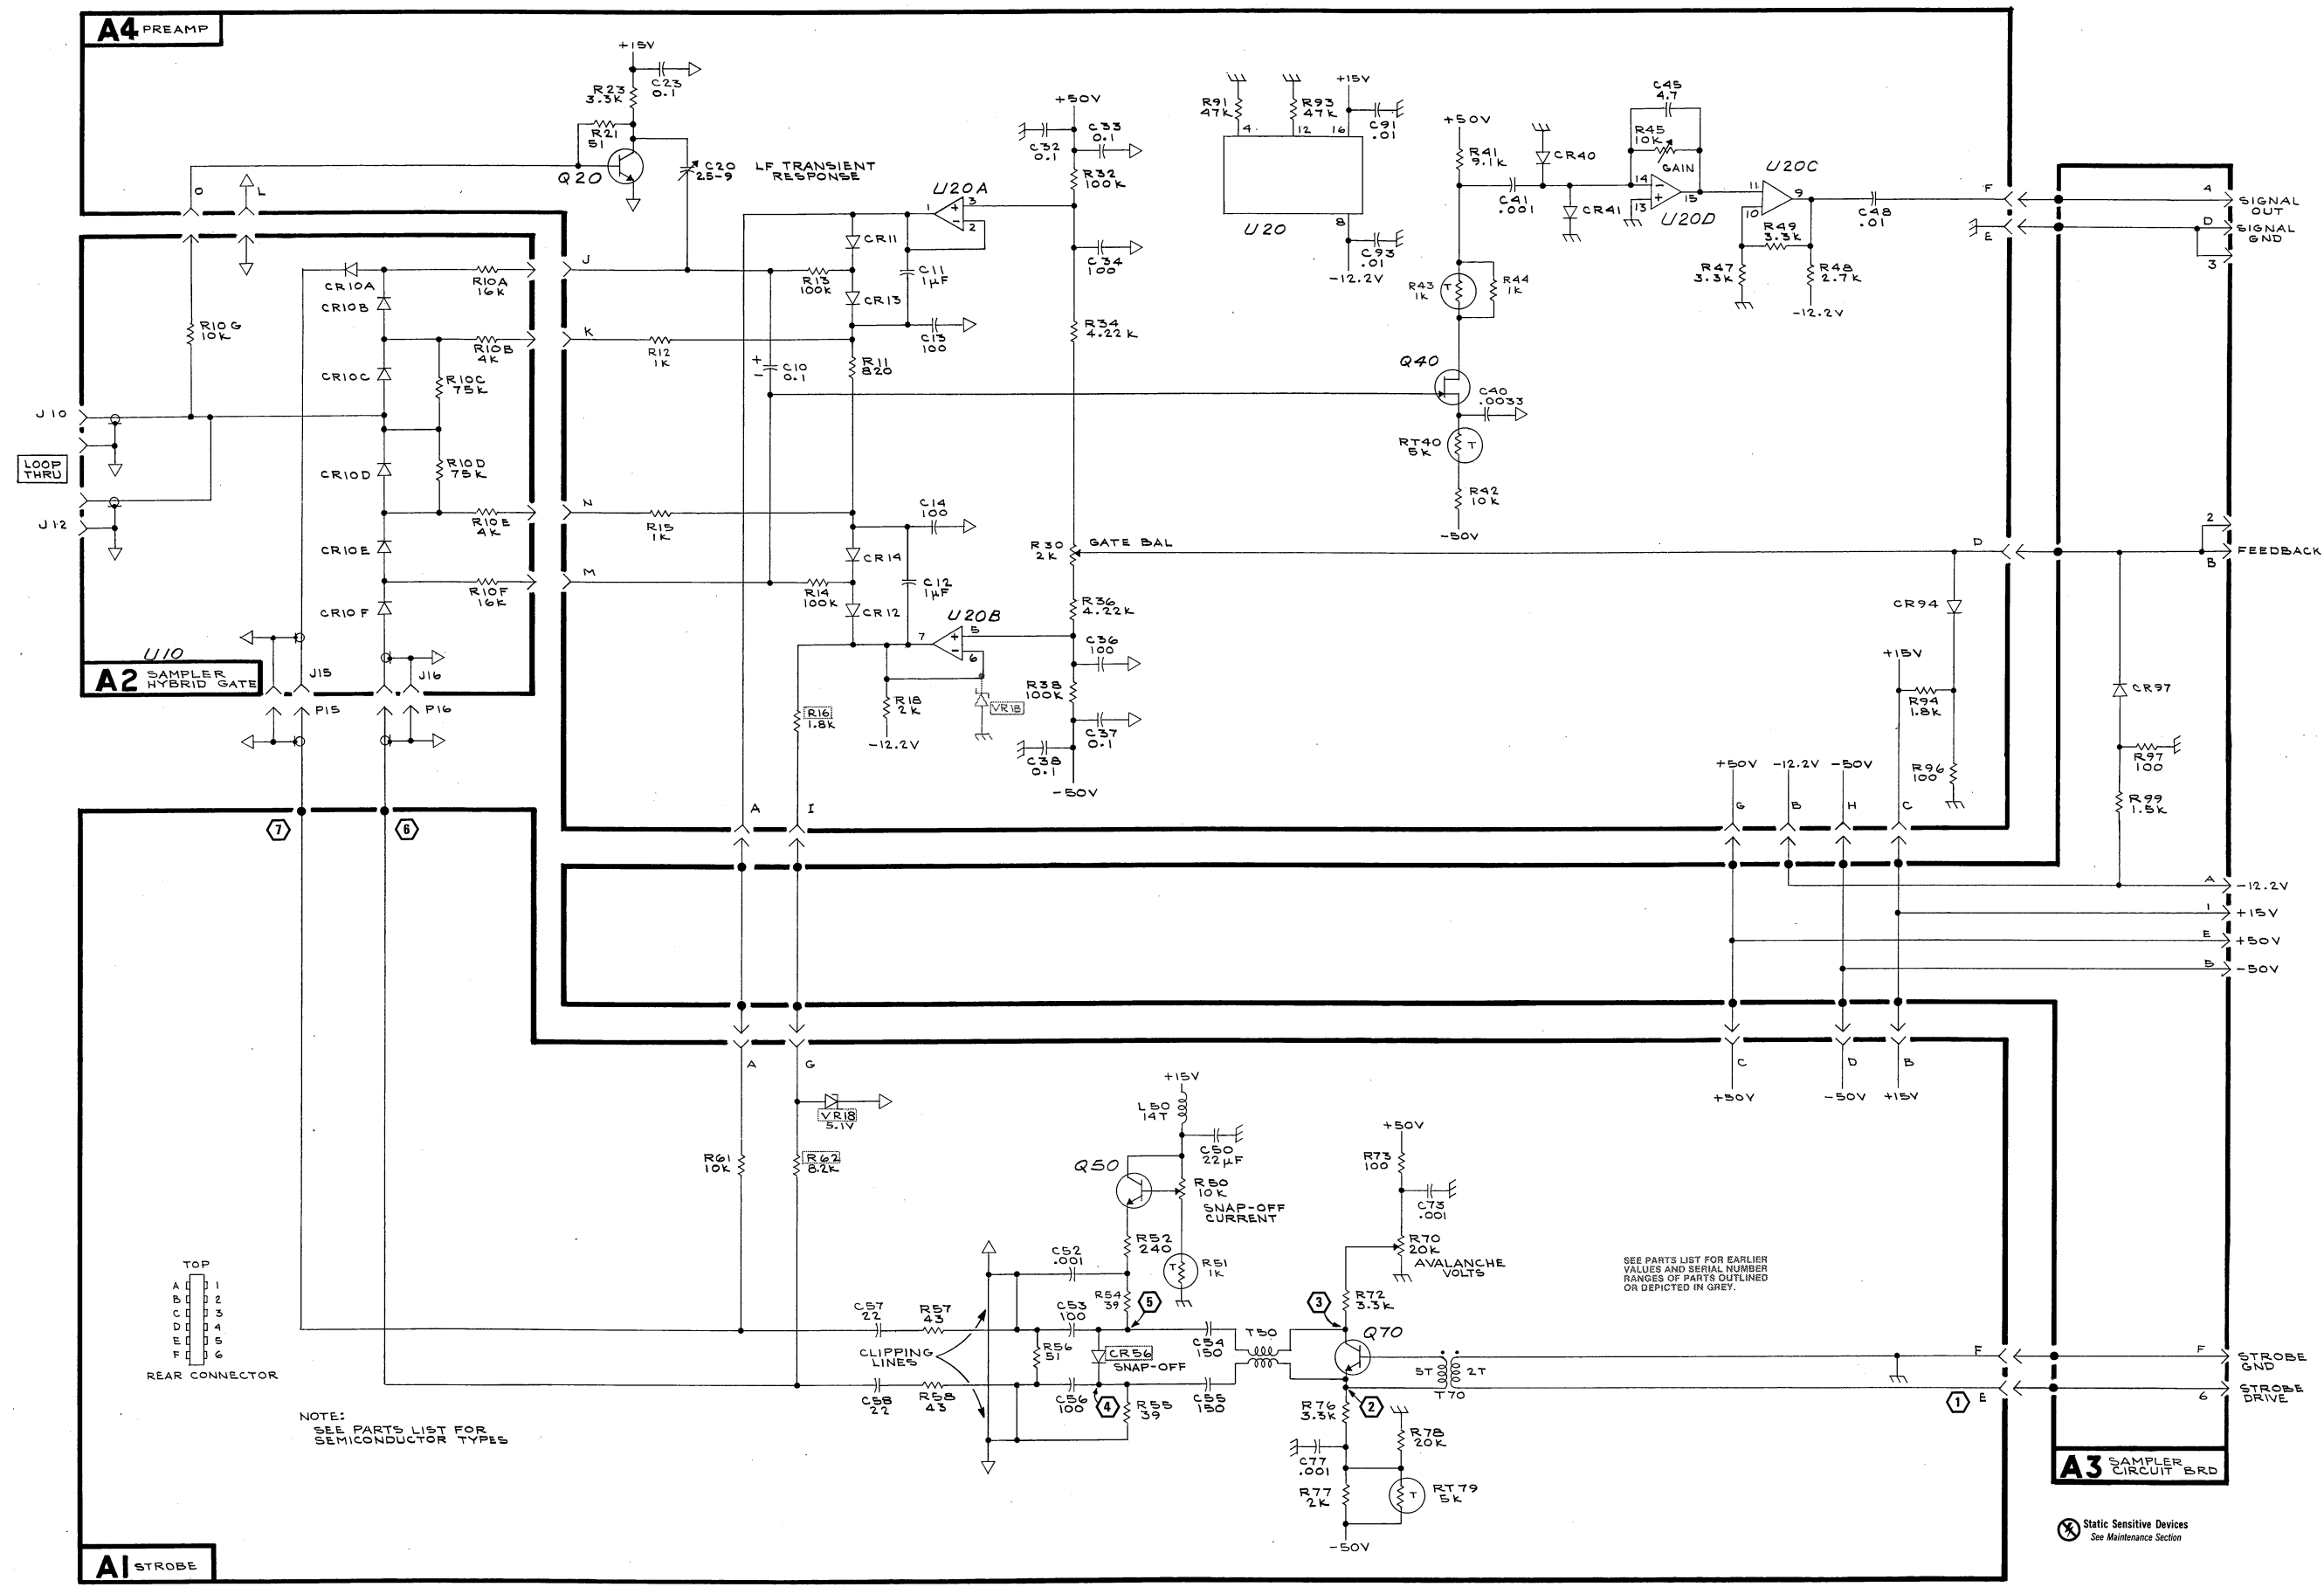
A4 PREAMP

+15V
R23 3.3K
C23 0.1
R21 51
Q20
C20 25-9
LF TRANSIENT RESPONSE
O
L
J
K
N
M

A2 SAMPLER HYBRID GATE
U10
CR10A
CR10B
CR10C
CR10D
CR10E
CR10F
R10G 10K
R10A 16K
R10B 4K
R10C 75K
R10D 75K
R10E 4K
R10F 16K
J10
LOOP THRU
J12
J15
J16
P15
P16

R12 1K
R15 1K
R13 100K
R14 100K
C10 0.1
CR11
CR13
CR14
CR12
C11 1µF
C12 1µF
C13 100
C14 100
R11 820
U20A
U20B
R16 1.8K
R18 2K
-12.2V
VR18

+50V
C32 0.1
C33 0.1
R32 100K
C34 100
R34 4.22K
R30 2K
GATE BAL
R36 4.22K
C36 100
R38 100K
C37 0.1
C38 0.1
-50V

R91 47K
R93 47K
+15V
C91 .01
U20
C93 .01
-12.2V
4 12 16 8

+50V
R41 9.1K
CR40
C41 .001
CR41
R43 1K
R44 1K
Q40
C40 .0033
RT40 5K
R42 10K
-50V

C45 4.7
R45 10K
GAIN
U20D
U20C
R49 3.3K
R47 3.3K
R48 2.7K
-12.2V
C48 .01

F
E
D
4 SIGNAL OUT
D SIGNAL GND
3
2
FEEDBACK
B
CR94
+15V
R94 1.8K
R96 100
CR97
R97 100
R99 1.5K
+50V -12.2V -50V
G B H C
A I

A -12.2V
I +15V
E +50V
B -50V

A G
C D B
+50V -50V +15V

VR18 5.1V
R61 10K
R62 8.2K
+15V
L50 14T
C50 22µF
Q50
R50 10K
SNAP-OFF CURRENT
R52 240
R51 1K
C52 .001
R54 39
C53 100
C57 22
R57 43
CLIPPING LINES
R56 51
CR56 SNAP-OFF
C54 150
T50
C58 22
R58 43
C56 100
R55 39
C55 150
+50V
R73 100
C73 .001
R70 20K
AVALANCHE VOLTS
R72 3.3K
Q70
5T 2T
T70
R76 3.3K
R78 20K
C77 .001
R77 2K
RT79 5K
-50V

SEE PARTS LIST FOR EARLIER VALUES AND SERIAL NUMBER RANGES OF PARTS OUTLINED OR DEPICTED IN GREY.

TOP
A 1
B 2
C 3
D 4
E 5
F 6
REAR CONNECTOR

NOTE:
SEE PARTS LIST FOR SEMICONDUCTOR TYPES

7 6 5 4 3 2 1

F
E
F STROBE GND
6 STROBE DRIVE

A3 SAMPLER CIRCUIT BRD

A1 STROBE

Static Sensitive Devices
See Maintenance Section